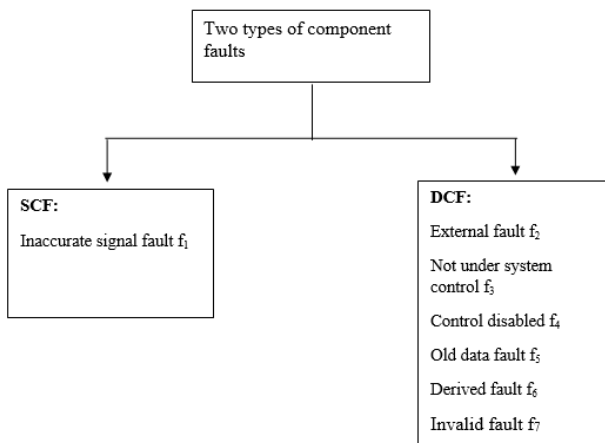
Two types of component faults

SCF:

Inaccurate signal fault $f_1$

DCF:

External fault $f_2$

Not under system control $f_3$

Control disabled $f_4$

Old data fault $f_5$

Derived fault $f_6$

Invalid fault $f_7$